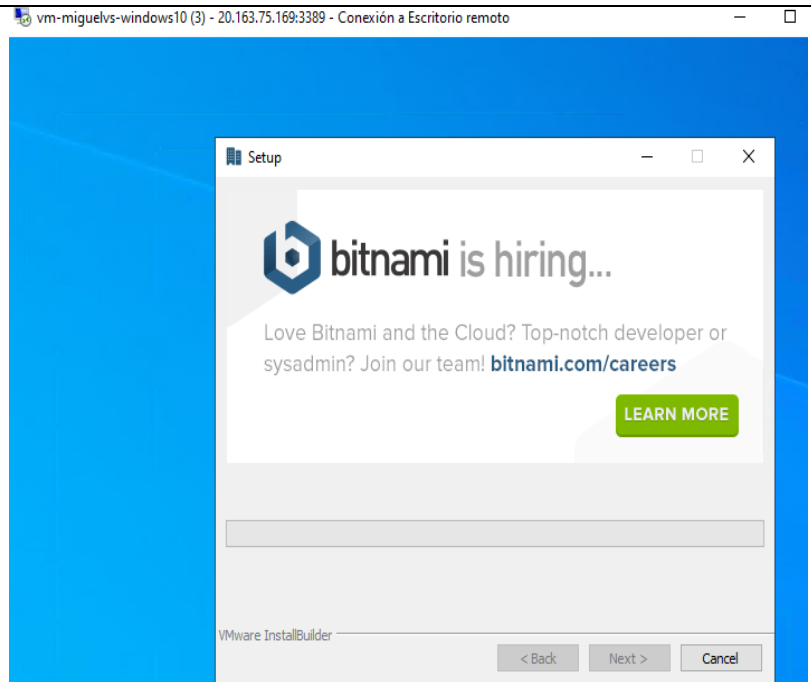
vm-miguelvs-windows10 (3) - 20.163.75.169:3389 - Conexión a Escritorio remoto

Setup

bitnami is hiring...

Love Bitnami and the Cloud? Top-notch developer or sysadmin? Join our team! bitnami.com/careers

LEARN MORE

VMware InstallBuilder

< Back

Next >

Cancel